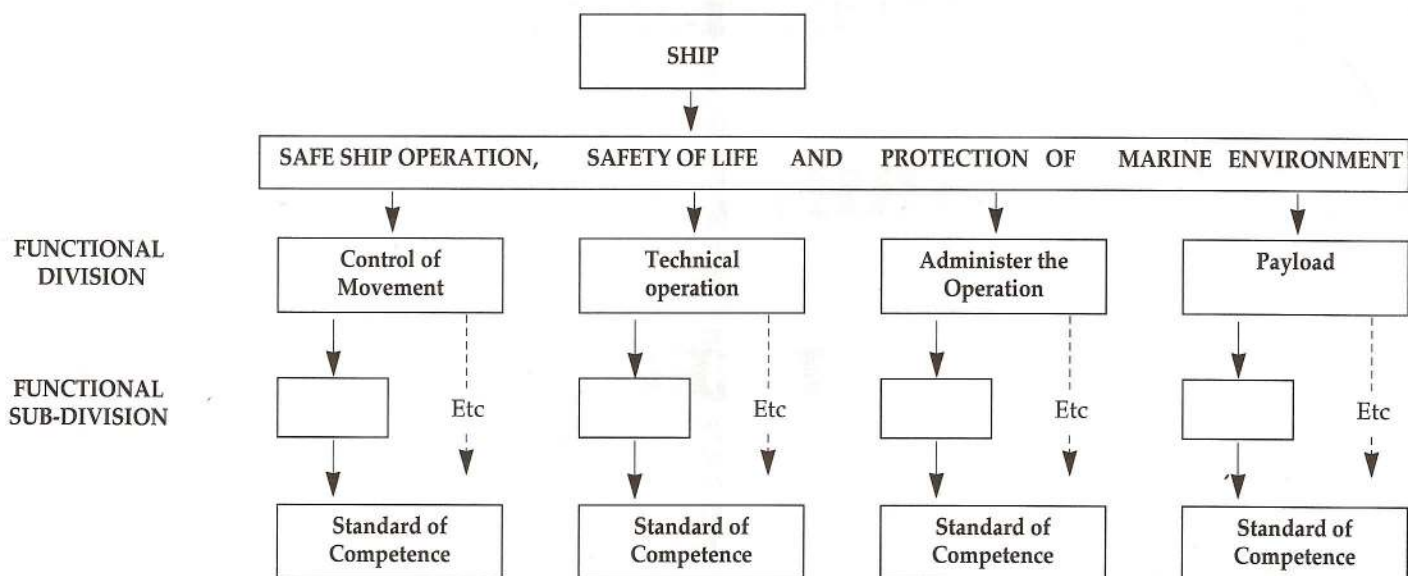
SHIP

SAFE SHIP OPERATION, SAFETY OF LIFE AND PROTECTION OF MARINE ENVIRONMENT

FUNCTIONAL DIVISION

Control of Movement

Technical operation

Administer the Operation

Payload

FUNCTIONAL SUB-DIVISION

Etc

Etc

Etc

Etc

Standard of Competence

Standard of Competence

Standard of Competence

Standard of Competence